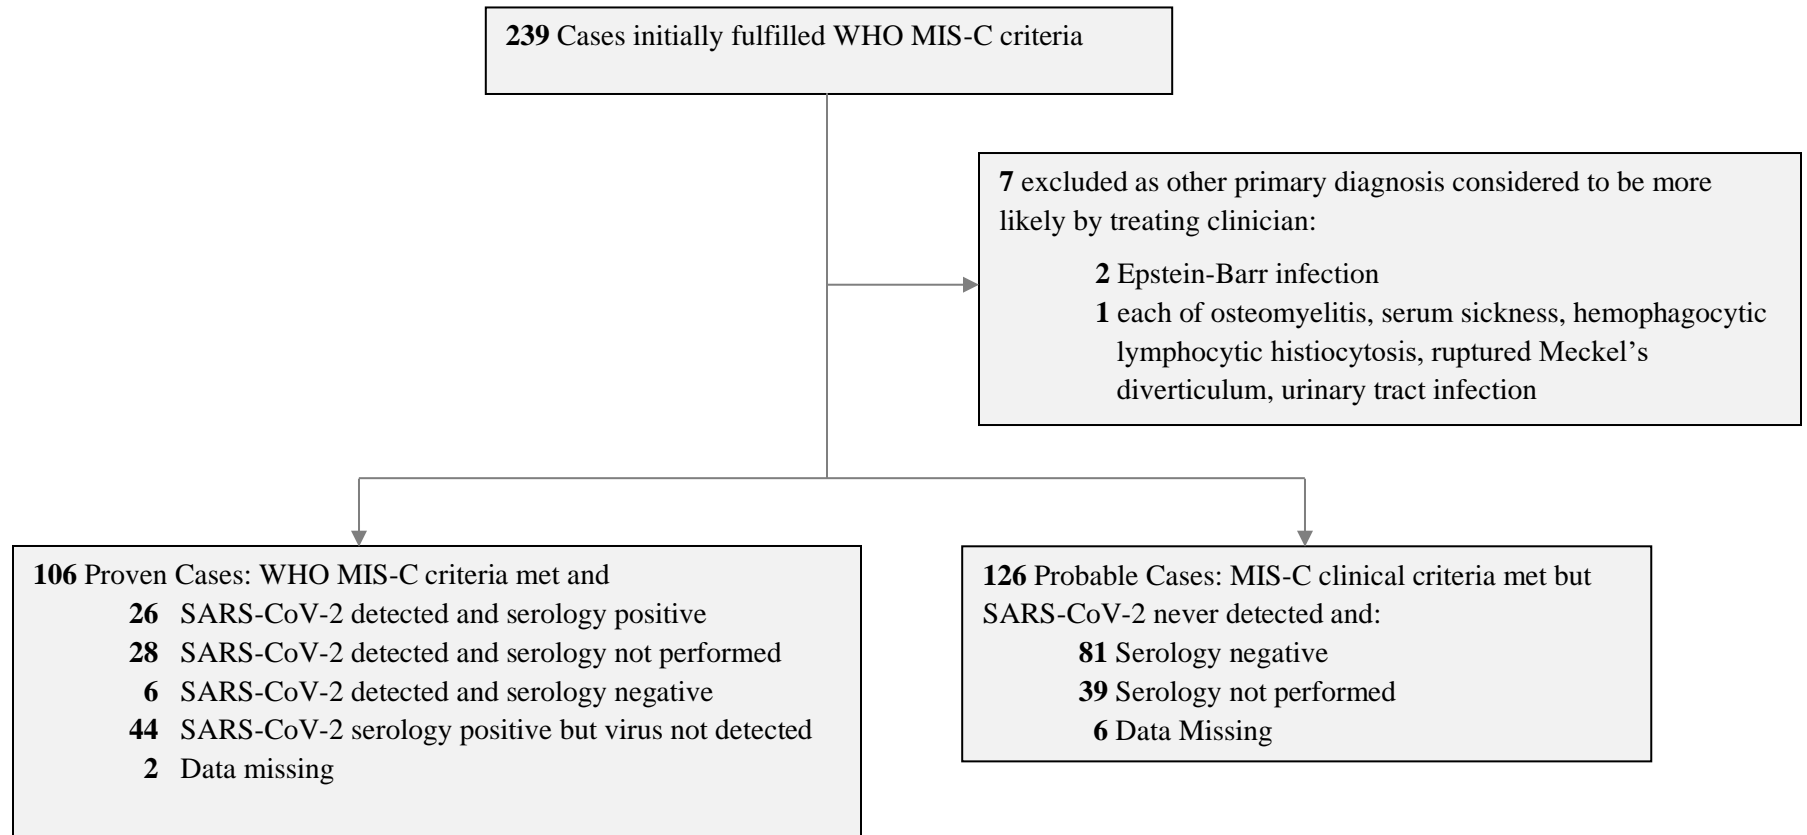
**239** Cases initially fulfilled WHO MIS-C criteria

**7** excluded as other primary diagnosis considered to be more likely by treating clinician:

**2** Epstein-Barr infection

**1** each of osteomyelitis, serum sickness, hemophagocytic lymphocytic histiocytosis, ruptured Meckel's diverticulum, urinary tract infection

**106** Proven Cases: WHO MIS-C criteria met and

**26** SARS-CoV-2 detected and serology positive

**28** SARS-CoV-2 detected and serology not performed

**6** SARS-CoV-2 detected and serology negative

**44** SARS-CoV-2 serology positive but virus not detected

**2** Data missing

**126** Probable Cases: MIS-C clinical criteria met but SARS-CoV-2 never detected and:

**81** Serology negative

**39** Serology not performed

**6** Data Missing